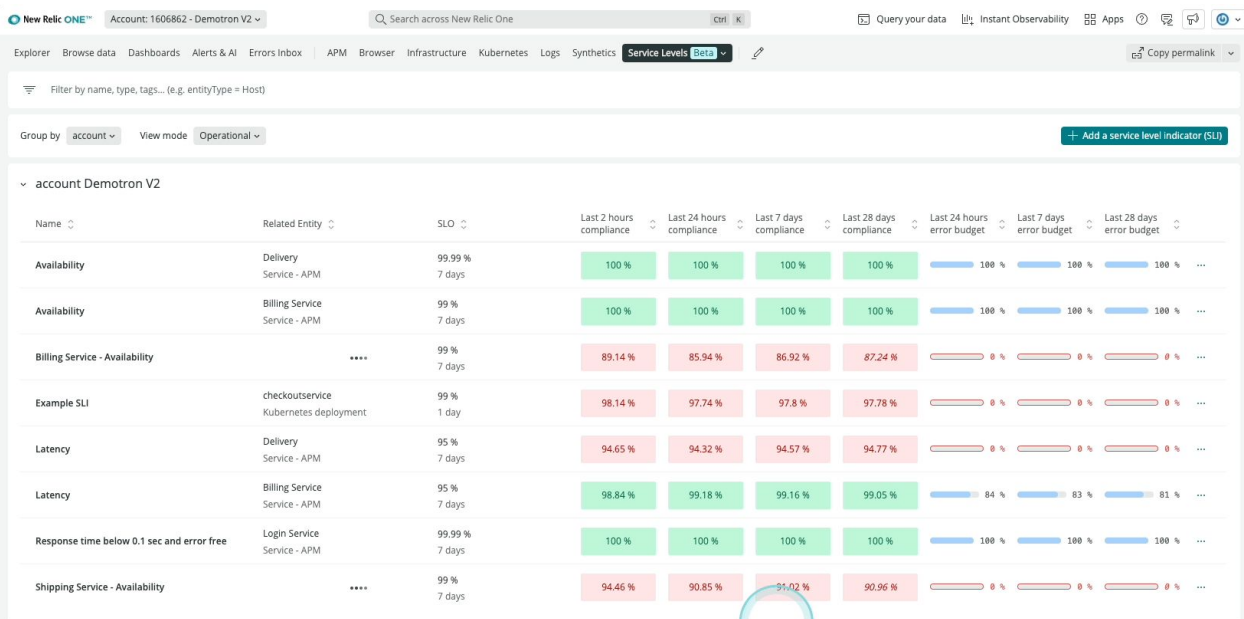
New Relic ONE™ Account: 1606862 - Demotron V2 Search across New Relic One Ctrl K Query your data Instant Observability Apps

Explorer Browse data Dashboards Alerts & AI Errors Inbox APM Browser Infrastructure Kubernetes Logs Synthetics Service Levels Beta Copy permalink

Filter by name, type, tags... (e.g. entityType = Host)

Group by account View mode Operational + Add a service level indicator (SLI)

account Demotron V2

| Name | Related Entity | SLO | Last 2 hours compliance | Last 24 hours compliance | Last 7 days compliance | Last 28 days compliance | Last 24 hours error budget | Last 7 days error budget | Last 28 days error budget |
|---|---|---|---|---|---|---|---|---|---|
| Availability | Delivery Service - APM | 99.99 % 7 days | 100 % | 100 % | 100 % | 100 % | 100 % | 100 % | 100 % |
| Availability | Billing Service Service - APM | 99 % 7 days | 100 % | 100 % | 100 % | 100 % | 100 % | 100 % | 100 % |
| Billing Service - Availability | •••• | 99 % 7 days | 89.14 % | 85.94 % | 86.92 % | 87.24 % | 0 % | 0 % | 0 % |
| Example SLI | checkoutservice Kubernetes deployment | 99 % 1 day | 98.14 % | 97.74 % | 97.8 % | 97.78 % | 0 % | 0 % | 0 % |
| Latency | Delivery Service - APM | 95 % 7 days | 94.65 % | 94.32 % | 94.57 % | 94.77 % | 0 % | 0 % | 0 % |
| Latency | Billing Service Service - APM | 95 % 7 days | 98.84 % | 99.18 % | 99.16 % | 99.05 % | 84 % | 83 % | 81 % |
| Response time below 0.1 sec and error free | Login Service Service - APM | 99.99 % 7 days | 100 % | 100 % | 100 % | 100 % | 100 % | 100 % | 100 % |
| Shipping Service - Availability | •••• | 99 % 7 days | 94.46 % | 90.85 % | 91.02 % | 90.96 % | 0 % | 0 % | 0 % |